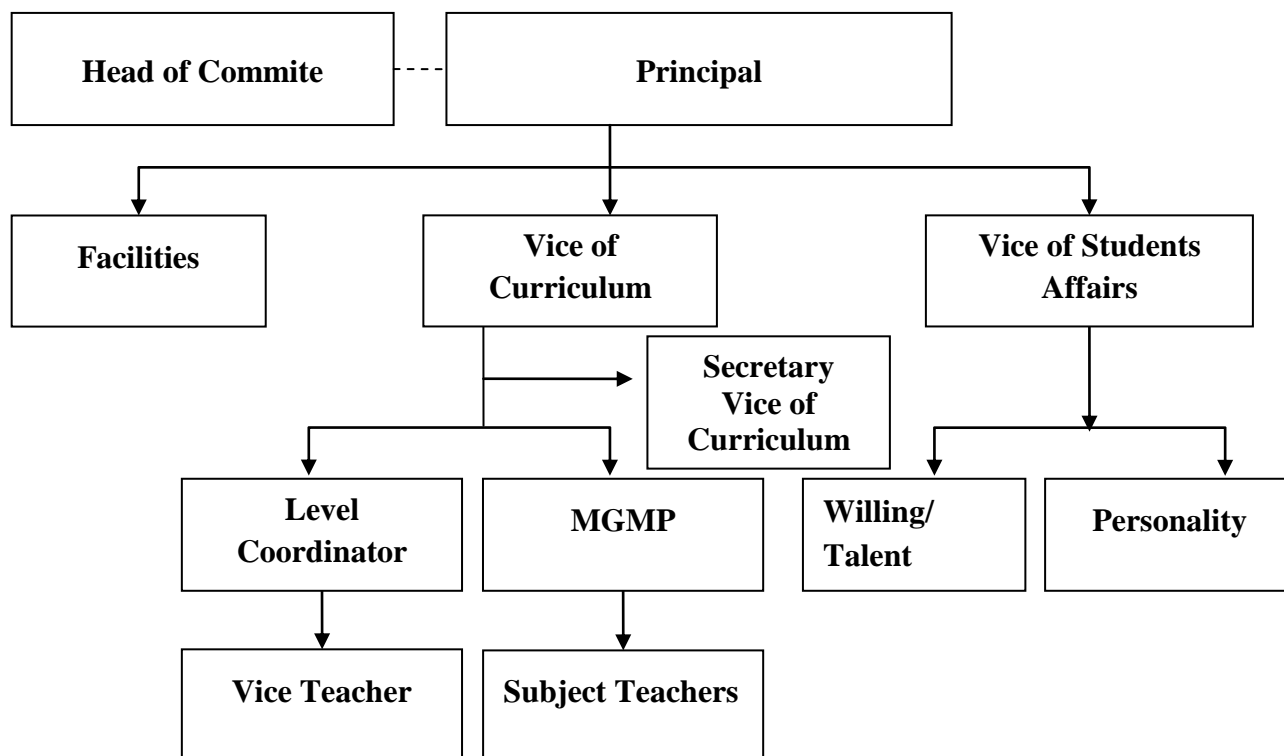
Head of Commite

Principal

Facilities

Vice of Curriculum

Vice of Students Affairs

Secretary Vice of Curriculum

Level Coordinator

MGMP

Willing/ Talent

Personality

Vice Teacher

Subject Teachers